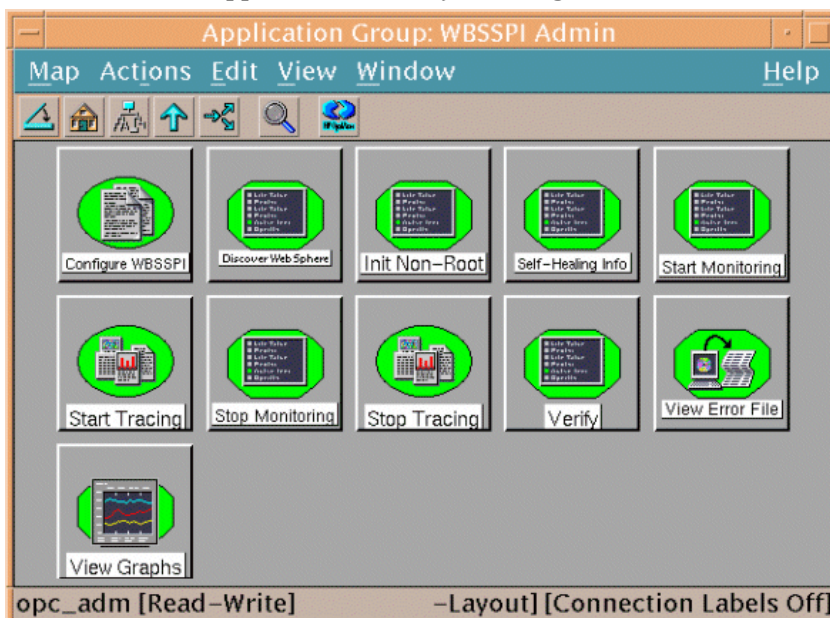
Application Group: WBSSPI Admin

Map Actions Edit View Window Help

Configure WBSSPI
Discover WebSphere
Init Non-Root
Self-Healing Info
Start Monitoring
Start Tracing
Stop Monitoring
Stop Tracing
Verify
View Error File
View Graphs

opc_adm [Read-Write] -Layout] [Connection Labels Off]